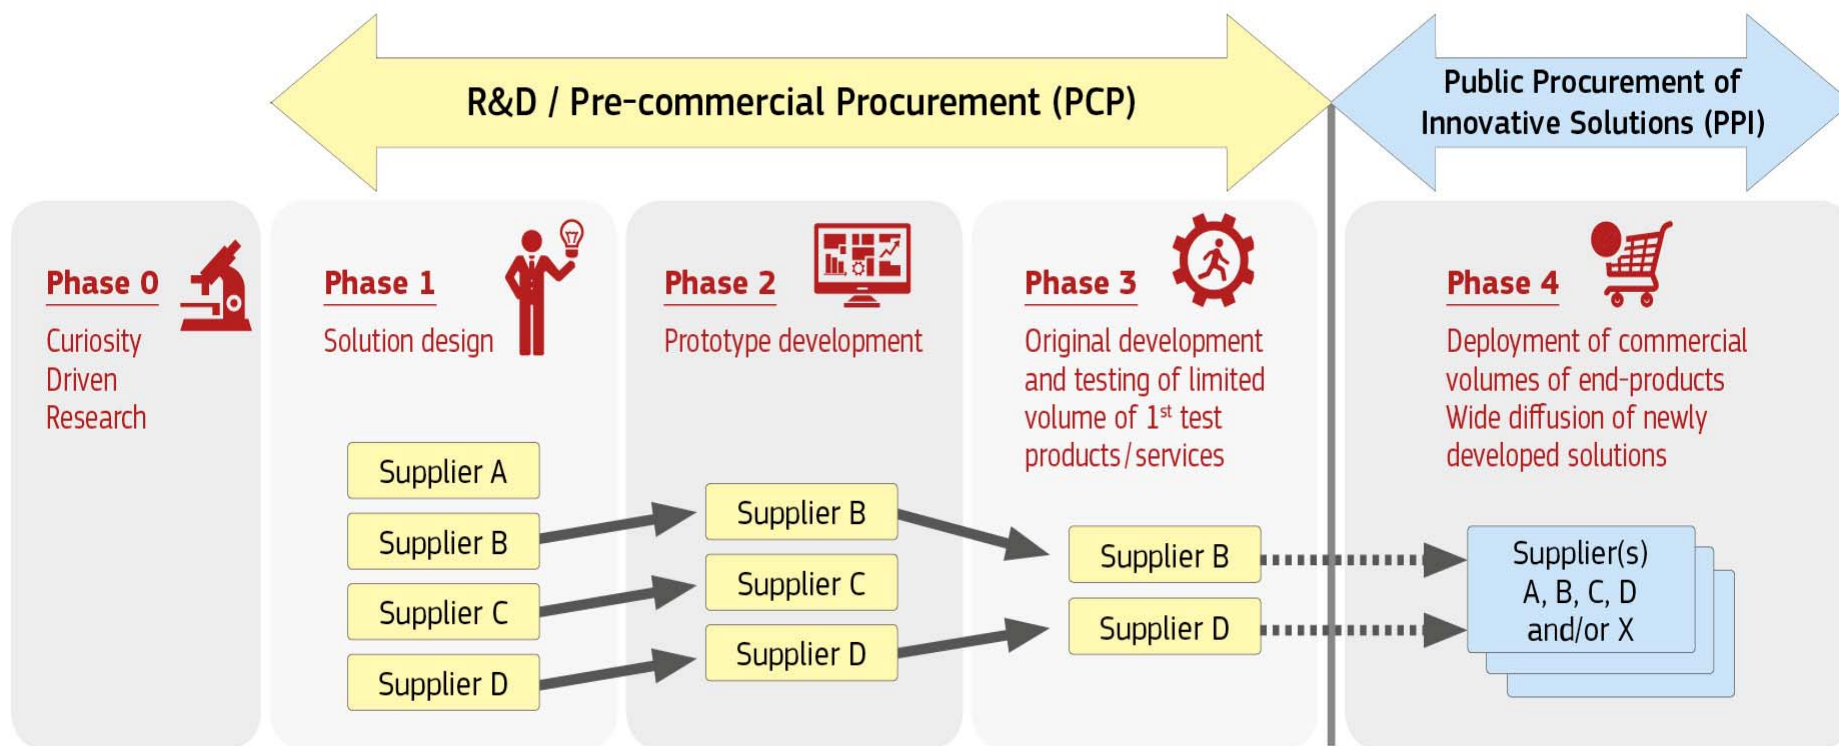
R&D / Pre-commercial Procurement (PCP)

Public Procurement of Innovative Solutions (PPI)

Phase 0
Curiosity Driven Research

Phase 1
Solution design

Supplier A
Supplier B
Supplier C
Supplier D

Phase 2
Prototype development

Supplier B
Supplier C
Supplier D

Phase 3
Original development and testing of limited volume of 1$^{st}$ test products/services

Supplier B
Supplier D

Phase 4
Deployment of commercial volumes of end-products Wide diffusion of newly developed solutions

Supplier(s) A, B, C, D and/or X